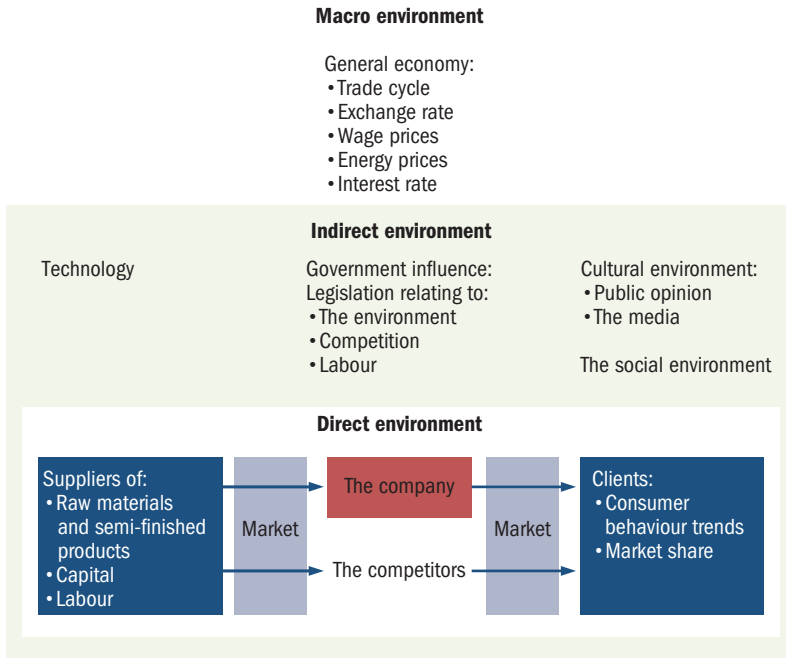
**Macro environment**

General economy:
• Trade cycle
• Exchange rate
• Wage prices
• Energy prices
• Interest rate

**Indirect environment**

Technology

Government influence:
Legislation relating to:
• The environment
• Competition
• Labour

Cultural environment:
• Public opinion
• The media

The social environment

**Direct environment**

Suppliers of:
• Raw materials and semi-finished products
• Capital
• Labour

Market

The company

The competitors

Market

Clients:
• Consumer behaviour trends
• Market share